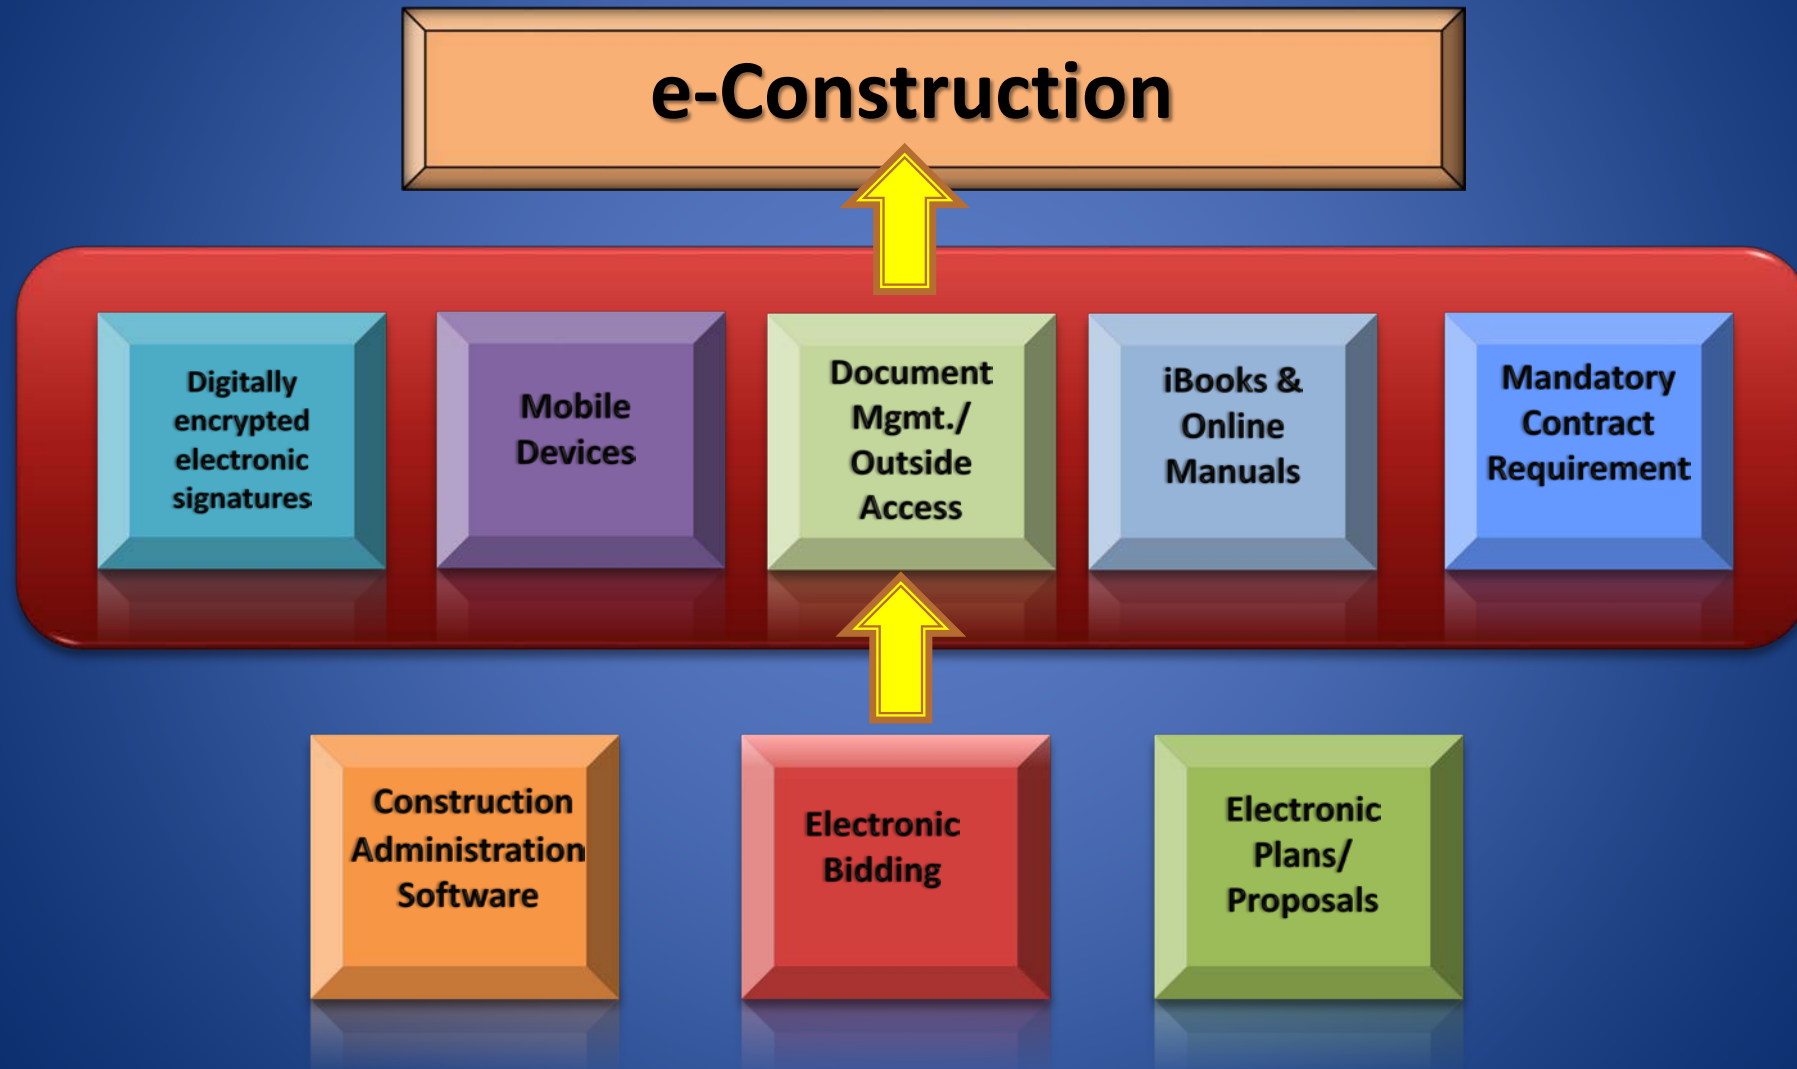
e-Construction

Digitally encrypted electronic signatures

Mobile Devices

Document Mgmt./ Outside Access

iBooks & Online Manuals

Mandatory Contract Requirement

Construction Administration Software

Electronic Bidding

Electronic Plans/ Proposals